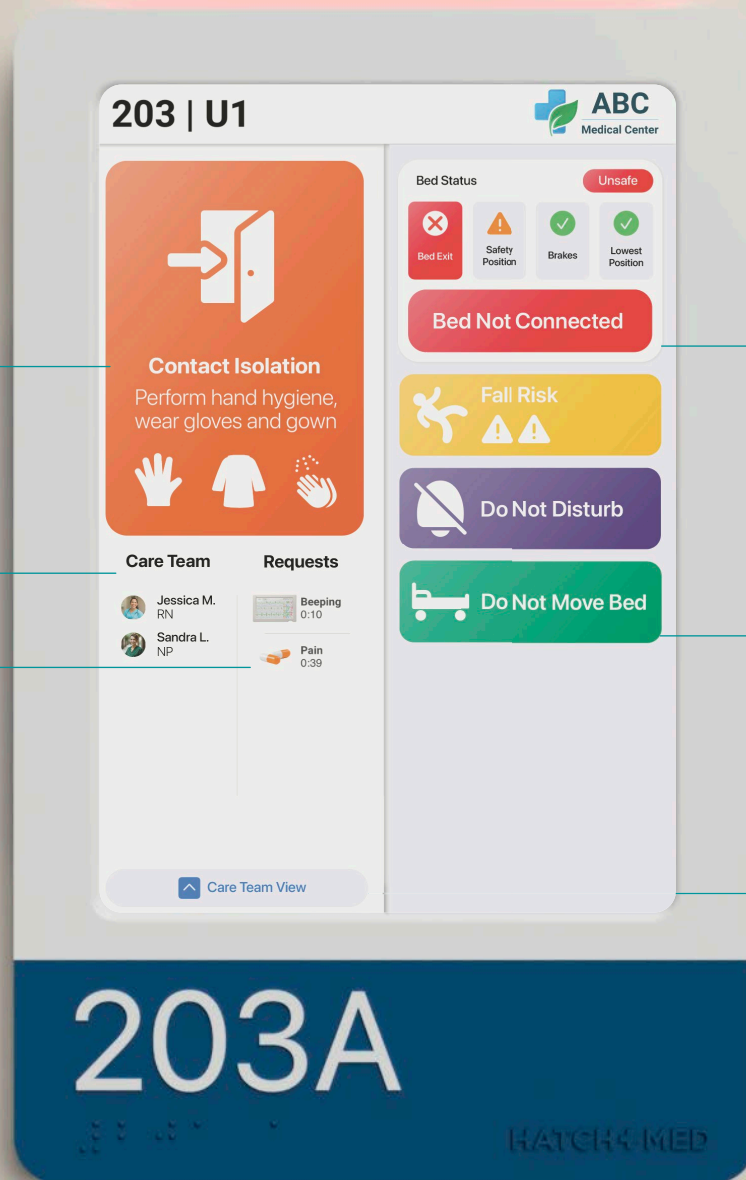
203 | U1

ABC
Medical Center

Contact Isolation
Perform hand hygiene, wear gloves and gown

Care Team

Requests

Jessica M.
RN

Sandra L.
NP

Beeping
0:10

Pain
0:39

Care Team View

Bed Status

Unsafe

Bed Exit

Safety Position

Brakes

Lowest Position

Bed Not Connected

Fall Risk

Do Not Disturb

Do Not Move Bed

203A

HATCH4MED